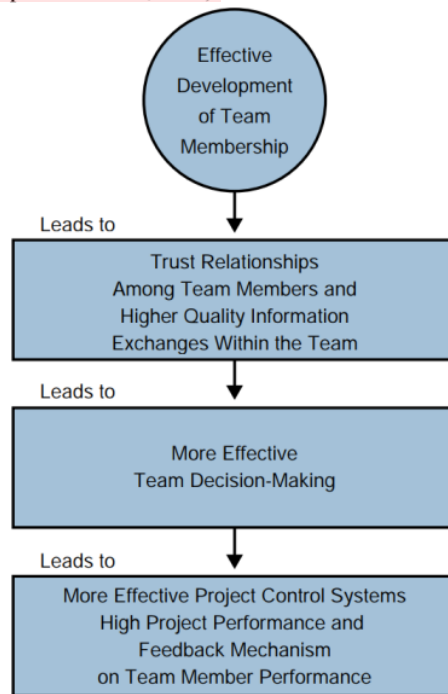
Effective Development of Team Membership

Leads to

Trust Relationships Among Team Members and Higher Quality Information Exchanges Within the Team

Leads to

More Effective Team Decision-Making

Leads to

More Effective Project Control Systems High Project Performance and Feedback Mechanism on Team Member Performance